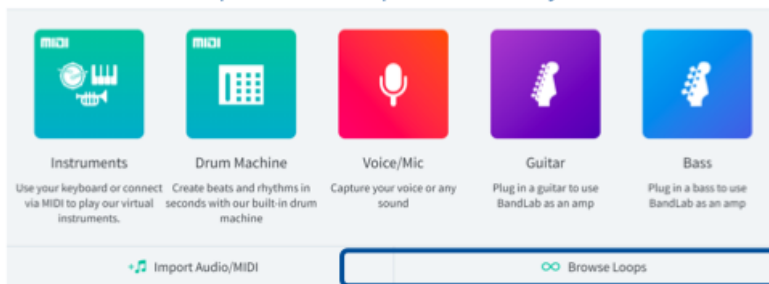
MIDI

Instruments

Use your keyboard or connect via MIDI to play our virtual instruments.

MIDI

Drum Machine

Create beats and rhythms in seconds with our built-in drum machine

Voice/Mic

Capture your voice or any sound

Guitar

Plug in a guitar to use BandLab as an amp

Bass

Plug in a bass to use BandLab as an amp

Import Audio/MIDI

Browse Loops